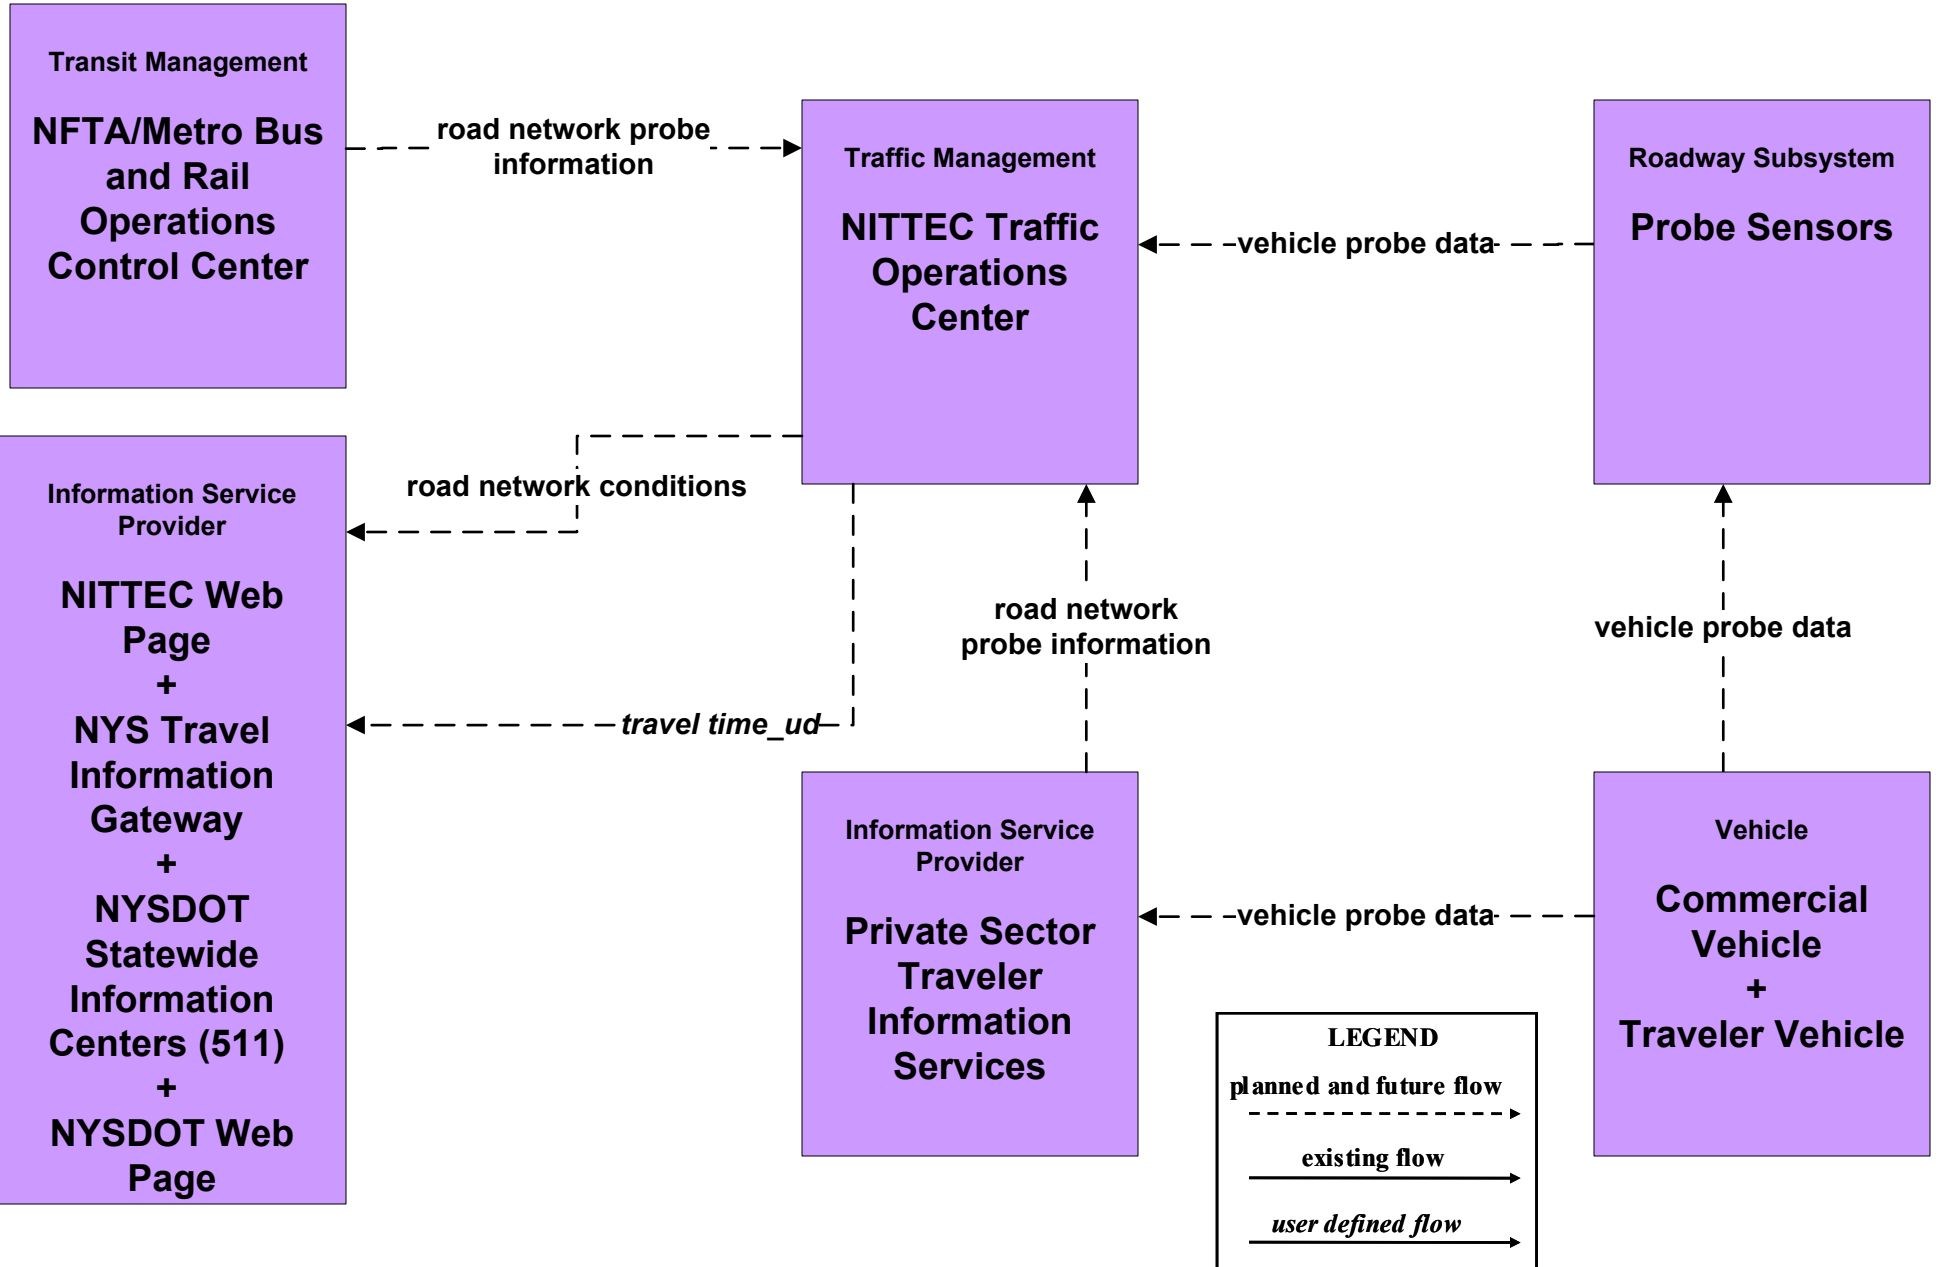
Transit Management

NFTA/Metro Bus and Rail Operations Control Center

road network probe information

Traffic Management

NITTEC Traffic Operations Center

vehicle probe data

Roadway Subsystem

Probe Sensors

Information Service Provider

NITTEC Web Page
+
NYS Travel Information Gateway
+
NYSDOT Statewide Information Centers (511)
+
NYSDOT Web Page

road network conditions

travel time_ud

road network probe information

vehicle probe data

Information Service Provider

Private Sector Traveler Information Services

vehicle probe data

Vehicle

Commercial Vehicle
+
Traveler Vehicle

LEGEND

planned and future flow

existing flow

user defined flow